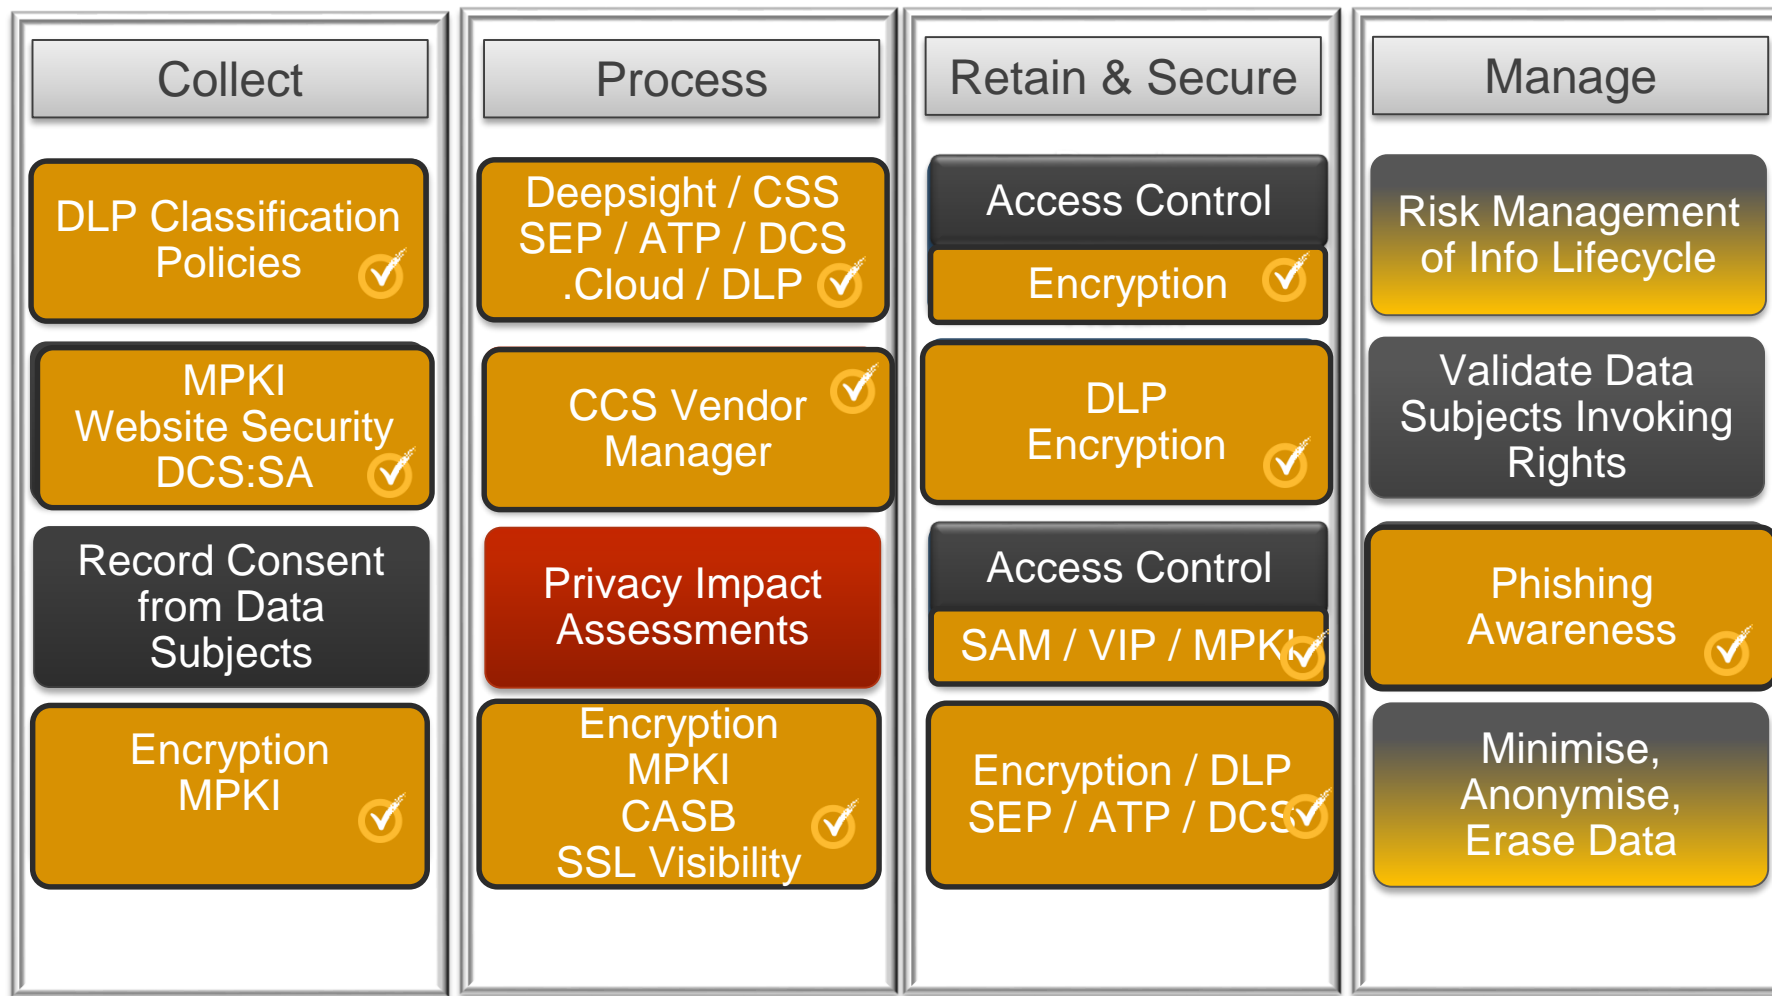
Collect

DLP Classification Policies

MPKI
Website Security
DCS:SA

Record Consent from Data Subjects

Encryption
MPKI

Process

Deepsight / CSS
SEP / ATP / DCS
.Cloud / DLP

CCS Vendor Manager

Privacy Impact Assessments

Encryption
MPKI
CASB
SSL Visibility

Retain & Secure

Access Control

Encryption

DLP
Encryption

Access Control

SAM / VIP / MPKI

Encryption / DLP
SEP / ATP / DCS

Manage

Risk Management of Info Lifecycle

Validate Data Subjects Invoking Rights

Phishing Awareness

Minimise, Anonymise, Erase Data